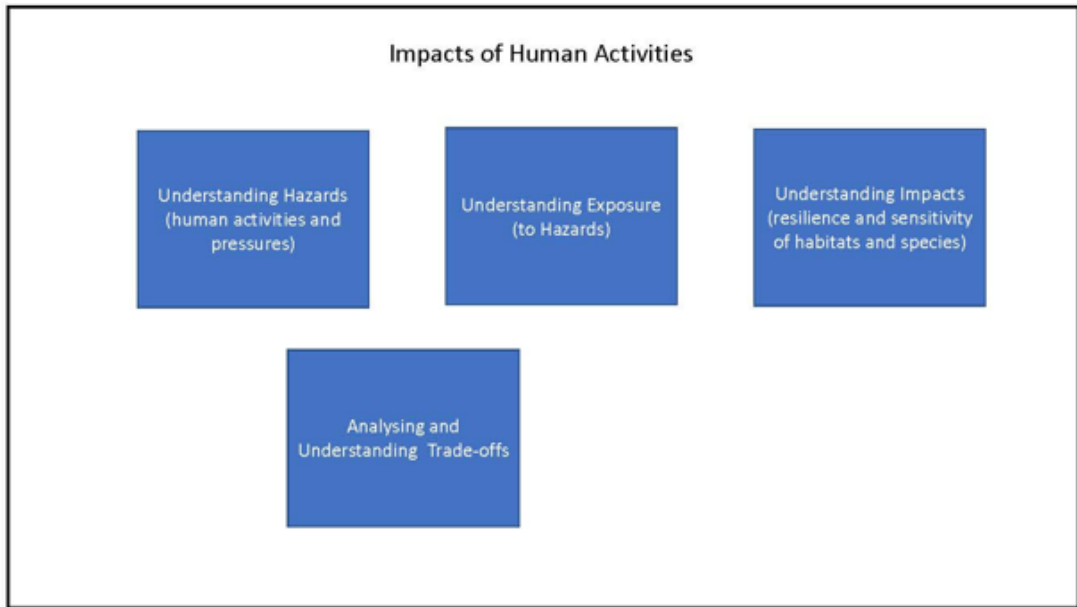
Impacts of Human Activities

Understanding Hazards (human activities and pressures)

Understanding Exposure (to Hazards)

Understanding Impacts (resilience and sensitivity of habitats and species)

Analysing and Understanding Trade-offs